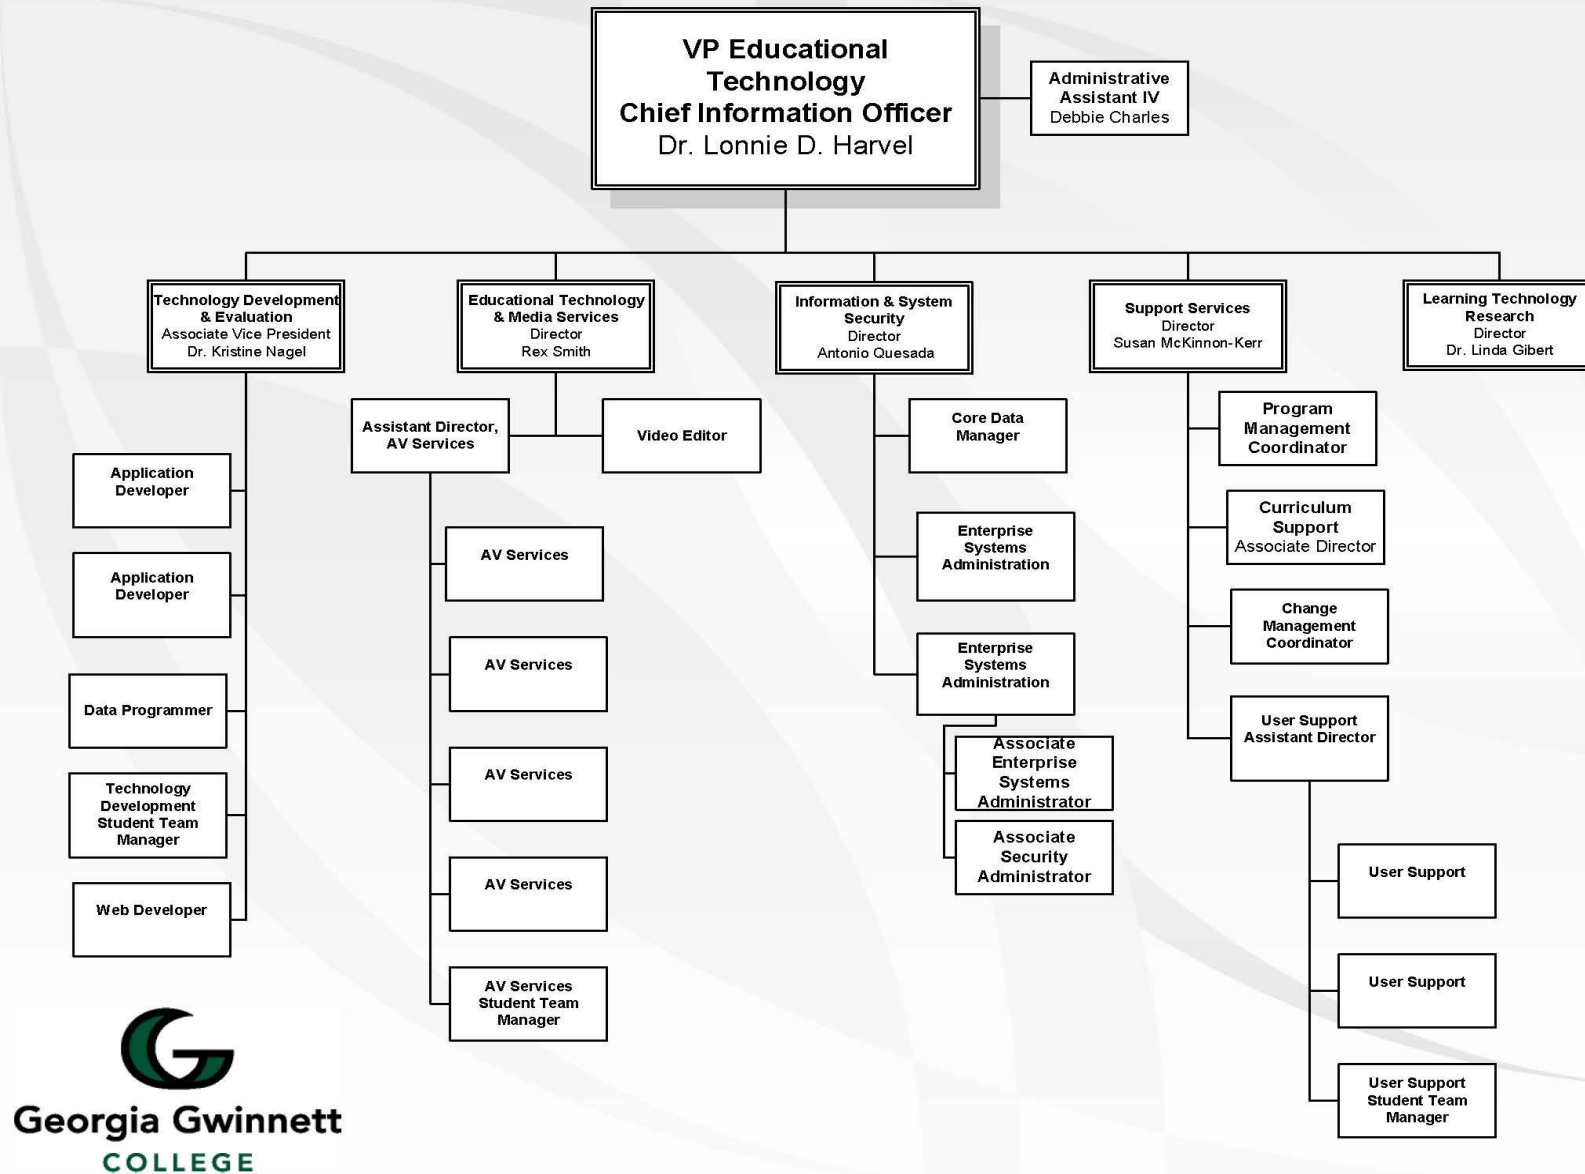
VP Educational Technology
Chief Information Officer
Dr. Lonnie D. Harvel

Administrative Assistant IV
Debbie Charles

Technology Development & Evaluation
Associate Vice President
Dr. Kristine Nagel

Application Developer

Application Developer

Data Programmer

Technology Development Student Team Manager

Web Developer

Educational Technology & Media Services
Director
Rex Smith

Assistant Director, AV Services

Video Editor

AV Services

AV Services

AV Services

AV Services

AV Services Student Team Manager

Information & System Security
Director
Antonio Quesada

Core Data Manager

Enterprise Systems Administration

Enterprise Systems Administration

Associate Enterprise Systems Administrator

Associate Security Administrator

Support Services
Director
Susan McKinnon-Kerr

Program Management Coordinator

Curriculum Support
Associate Director

Change Management Coordinator

User Support Assistant Director

User Support

User Support

User Support Student Team Manager

Learning Technology Research
Director
Dr. Linda Gibert

Georgia Gwinnett
COLLEGE